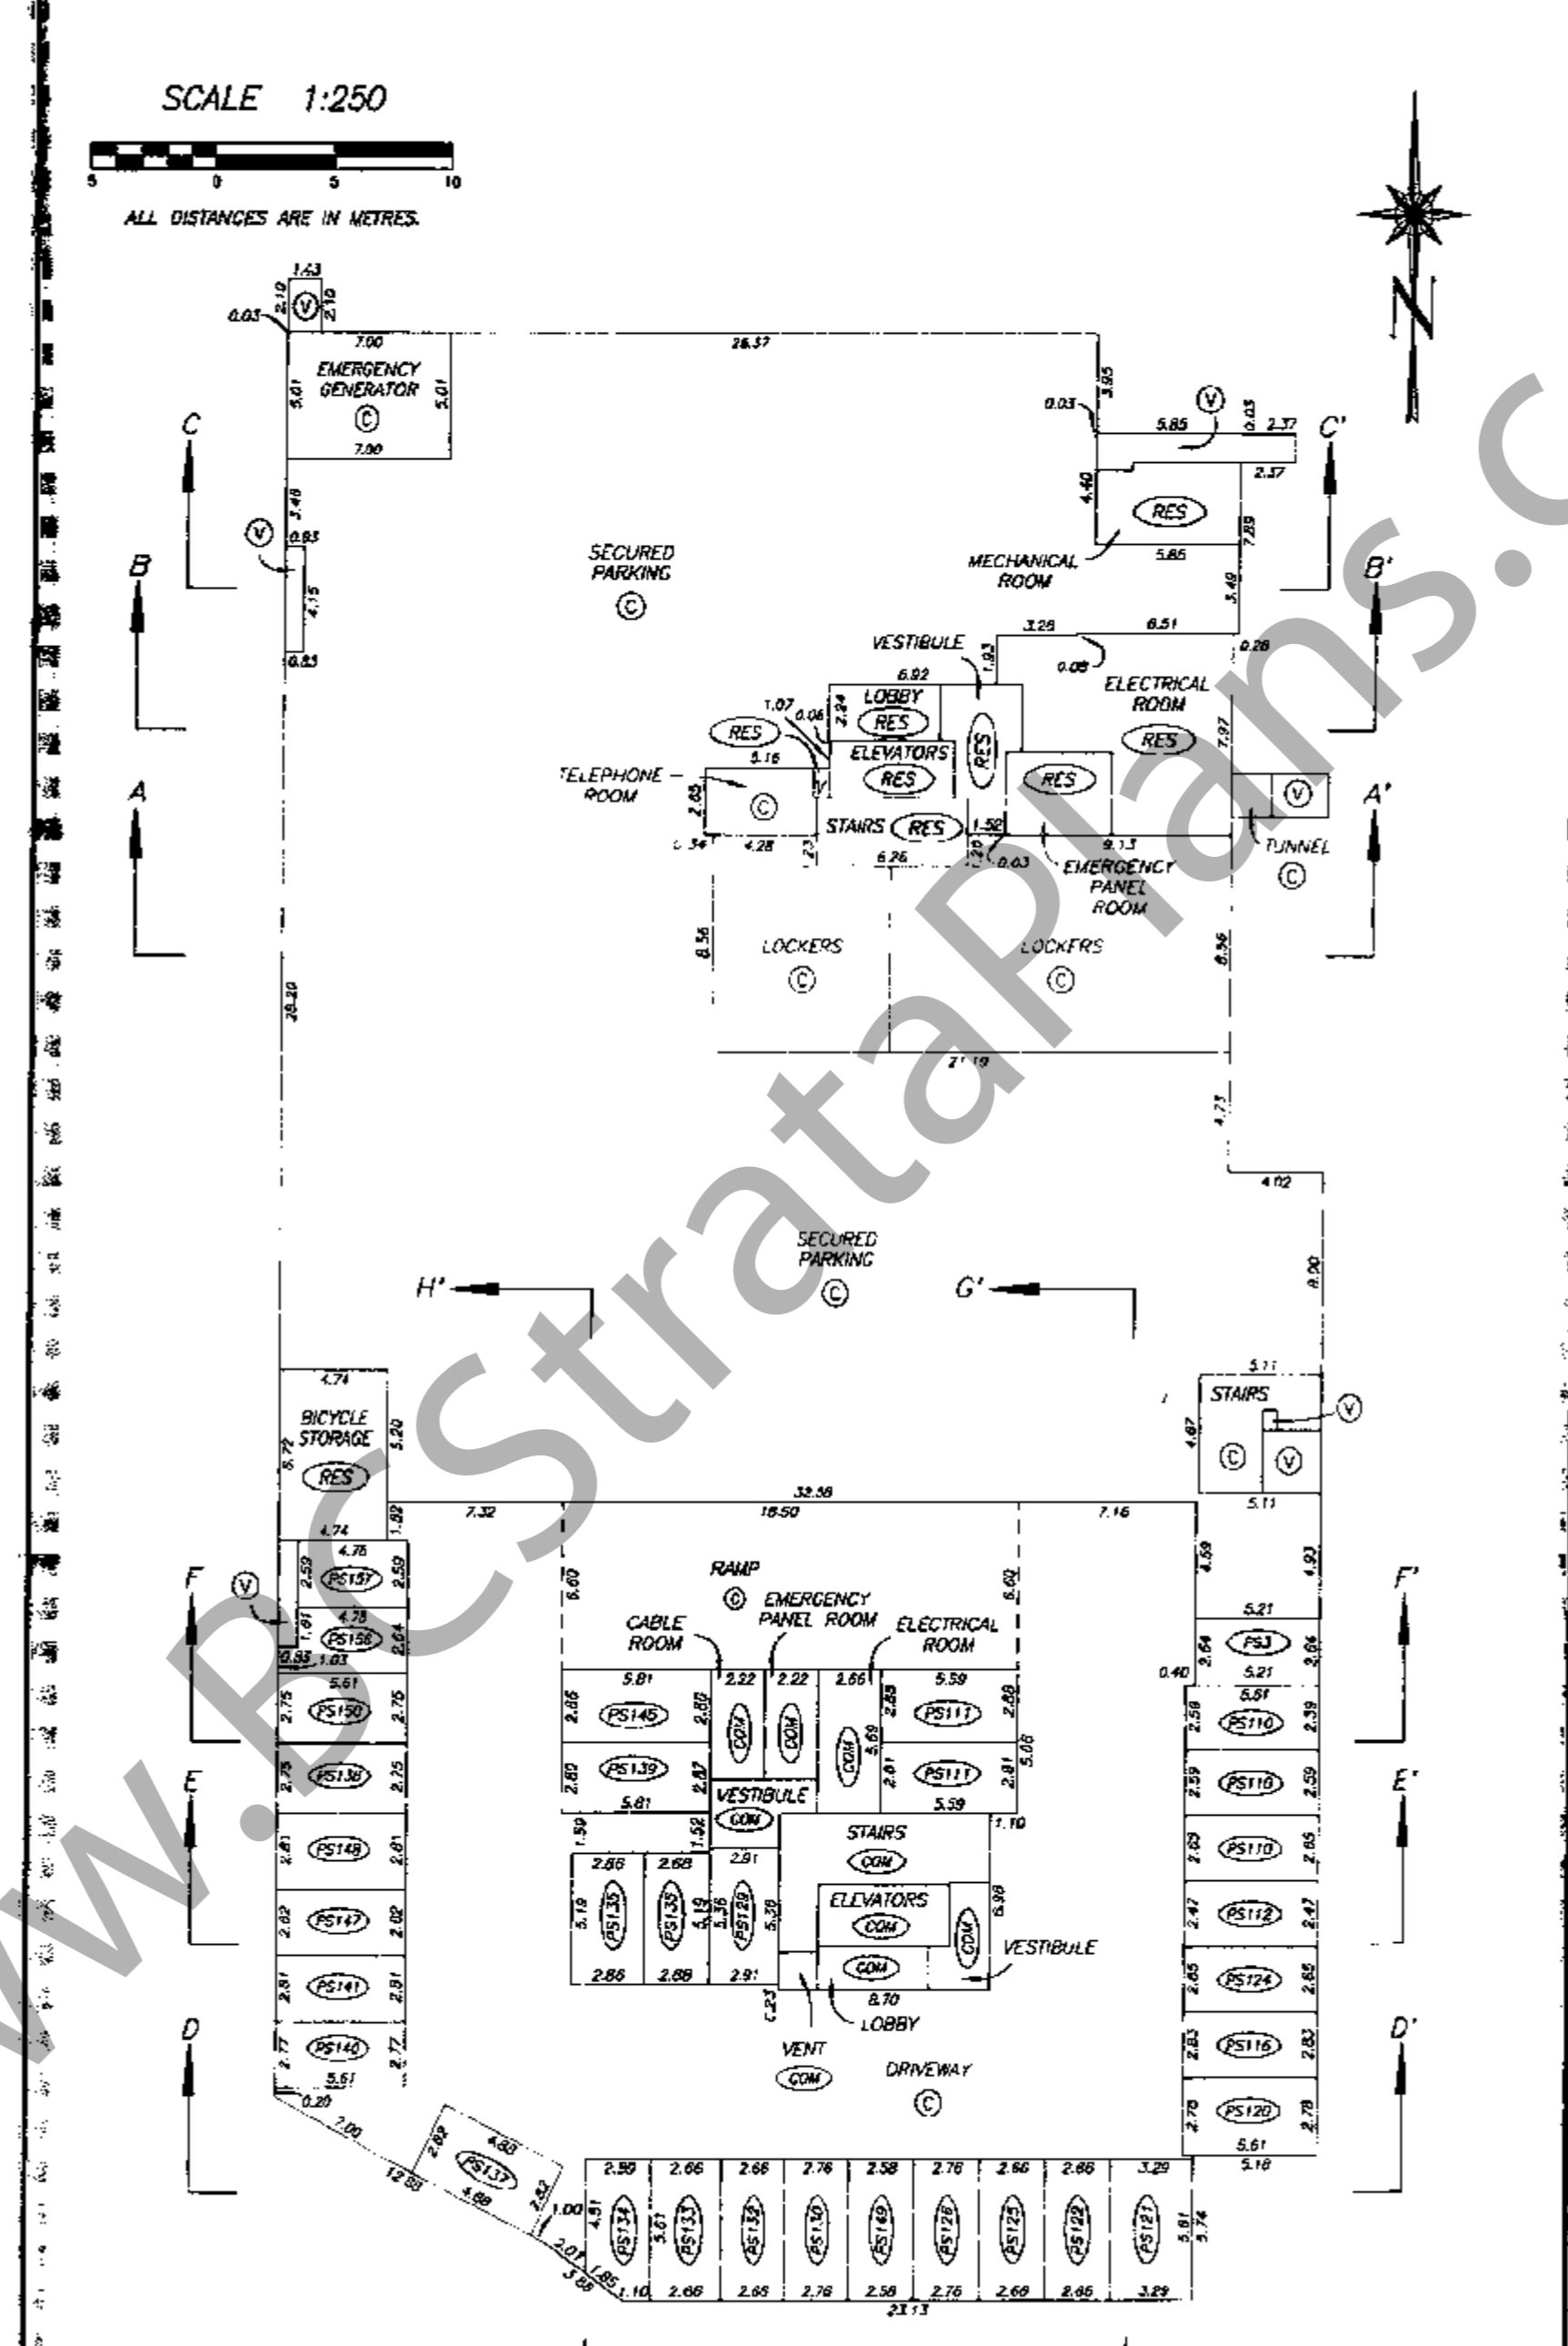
SCALE 1:250

5 0 5 10

ALL DISTANCES ARE IN METRES.

N

1.43
2.10
V
2.10
0.03
7.00
EMERGENCY GENERATOR
C
5.01
5.01
7.00
26.37
3.95
0.03
V
5.85
0.15
2.37
2.37
4.40
RES
MECHANICAL ROOM
5.85
7.89
3.49
C
C'
B
B'
A
A'
3.48
V
0.83
4.15
0.83
SECURED PARKING
C
VESTIBULE
3.26
6.51
0.28
0.05
1.93
6.92
LOBBY
RES
2.34
1.07
0.06
RES
5.16
ELEVATORS
RES
RES
ELECTRICAL ROOM
RES
RES
7.97
V
TELEPHONE ROOM
2.63
C
STAIRS
RES
1.52
0.34
4.28
6.26
9.13
0.03
EMERGENCY PANEL ROOM
TUNNEL
C
8.56
LOCKERS
C
LOCKERS
C
8.56
21.19
4.75
4.02
39.20
SECURED PARKING
C
H'
G'
8.90
4.74
BICYCLE STORAGE
RES
5.72
5.20
1.82
5.11
STAIRS
V
4.67
C
V
5.11
32.56
7.32
18.50
7.16
4.59
4.93
4.74
F
F'
V
4.76
PS157
2.59
2.59
4.78
PS156
1.61
2.64
0.85
1.03
5.61
PS150
2.75
2.75
PS138
2.75
2.75
PS148
2.81
2.81
PS147
2.82
2.82
PS141
2.81
2.81
PS140
2.77
2.77
5.61
0.20
7.00
12.88
RAMP
C
6.60
6.60
CABLE ROOM
EMERGENCY PANEL ROOM
ELECTRICAL ROOM
5.81
PS145
2.86
2.82
2.22
COM
2.22
COM
2.66
COM
5.69
5.59
PS111
2.85
2.88
PS111
2.81
2.81
5.06
5.59
PS139
2.85
2.87
5.81
VESTIBULE
COM
1.59
1.52
STAIRS
COM
1.10
2.86
2.88
2.91
PS135
PS135
PS129
5.19
5.19
5.36
5.38
2.86
2.88
2.91
ELEVATORS
COM
COM
COM
6.98
VESTIBULE
8.70
LOBBY
1.23
VENT
COM
DRIVEWAY
C
5.21
PS3
2.64
2.64
5.21
0.40
5.61
PS110
2.58
2.39
PS110
2.59
2.59
PS110
2.65
2.65
PS112
2.47
2.47
PS124
2.65
2.65
PS116
2.83
2.83
PS120
2.78
2.78
5.61
5.18
E
E'
D
D'
2.82
4.88
PS137
4.88
2.82
1.00
2.07
1.85
3.88
2.90
2.66
2.66
2.76
2.58
2.76
2.66
2.66
3.29
4.91
PS134
5.61
PS133
PS132
PS130
PS149
PS126
PS125
PS122
PS121
5.61
5.74
1.10
2.66
2.66
2.76
2.58
2.76
2.66
2.66
3.29
23.13

www.BCStrataPlans.c